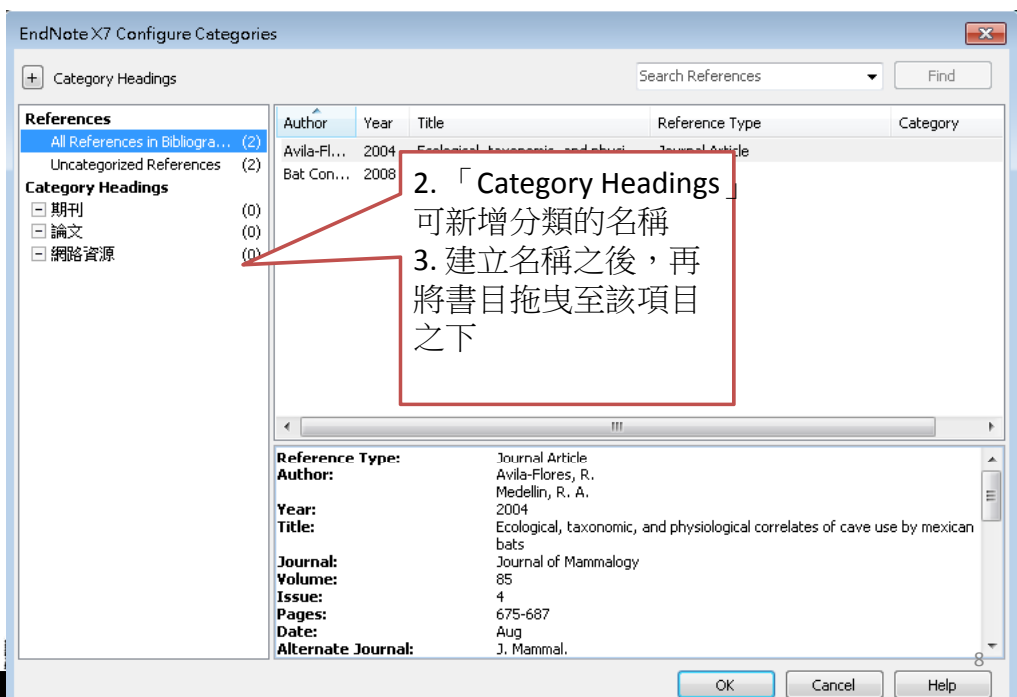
EndNote X7 Configure Categories

+ Category Headings

Search References

Find

References
All References in Bibliogra... (2)
Uncategorized References (2)
Category Headings
期刊 (0)
論文 (0)
網路資源 (0)

| Author | Year | Title | Reference Type | Category |
|---|---|---|---|---|
| Avila-Fl... | 2004 | Ecological, taxonomic, and physi... | Journal Article | |
| Bat Con... | 2008 | | | |

2. 「Category Headings」可新增分類的名稱
3. 建立名稱之後，再將書目拖曳至該項目之下

Reference Type: Journal Article
Author: Avila-Flores, R.
Medellin, R. A.
Year: 2004
Title: Ecological, taxonomic, and physiological correlates of cave use by mexican bats
Journal: Journal of Mammalogy
Volume: 85
Issue: 4
Pages: 675-687
Date: Aug
Alternate Journal: J. Mammal.

8

OK Cancel Help